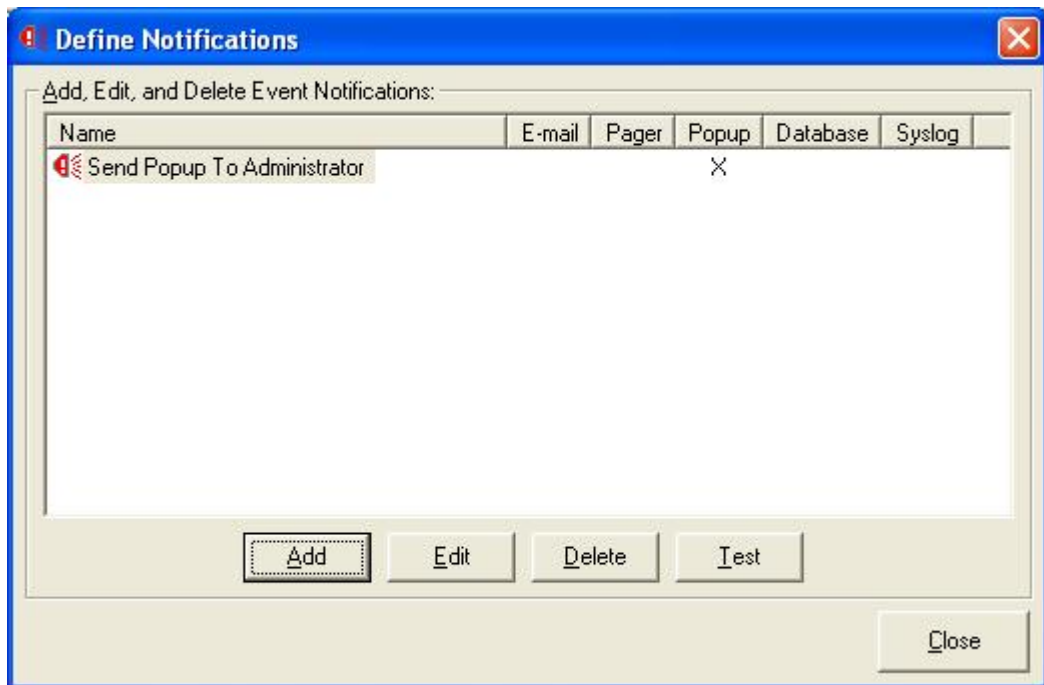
Define Notifications

Add, Edit, and Delete Event Notifications:

| Name | E-mail | Pager | Popup | Database | Syslog |
|---|---|---|---|---|---|
| Send Popup To Administrator | | | X | | |

Add Edit Delete Test

Close